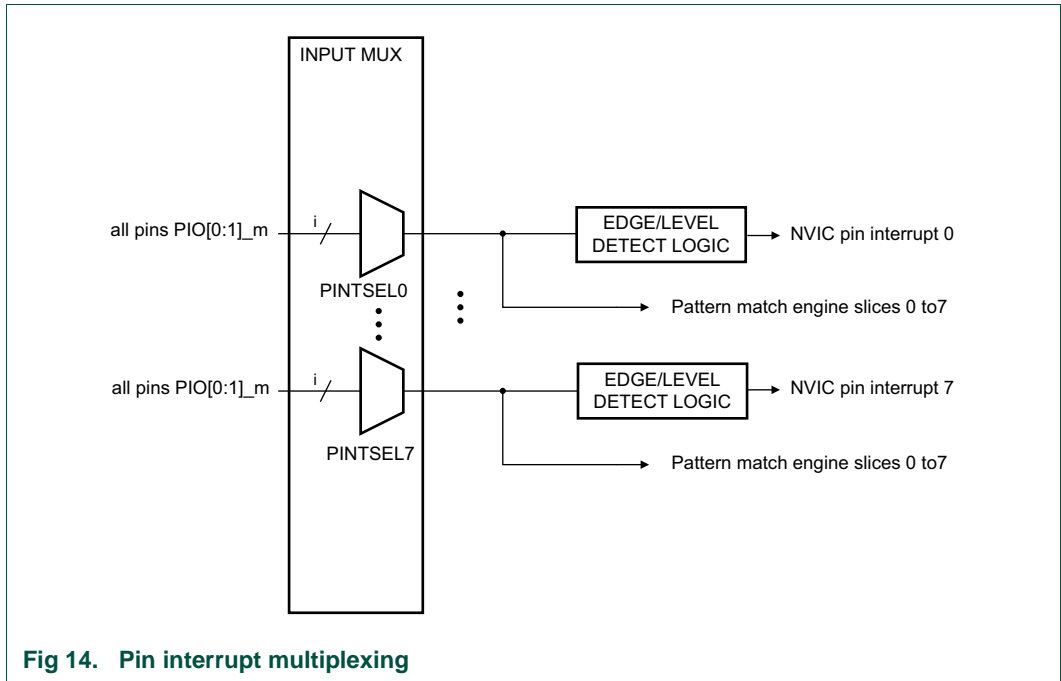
INPUT MUX

all pins PIO[0:1]_m

i

PINTSEL0

EDGE/LEVEL DETECT LOGIC

NVIC pin interrupt 0

Pattern match engine slices 0 to7

all pins PIO[0:1]_m

i

PINTSEL7

EDGE/LEVEL DETECT LOGIC

NVIC pin interrupt 7

Pattern match engine slices 0 to7

Fig 14. Pin interrupt multiplexing